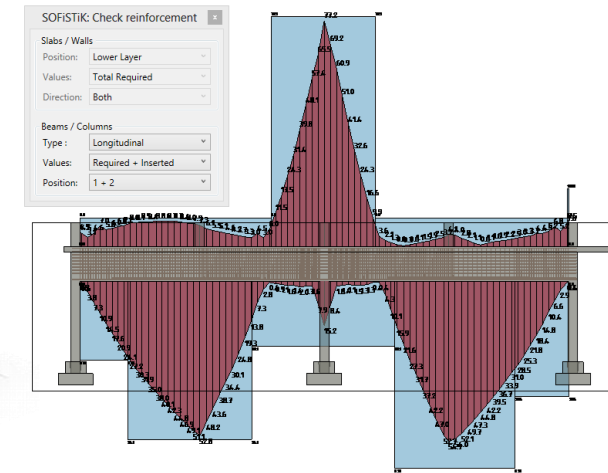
SOFiSTiK: Check reinforcement

Slabs / Walls
Position: Lower Layer
Values: Total Required
Direction: Both

Beams / Columns
Type : Longitudinal
Values: Required + Inserted
Position: 1 + 2

73.2
69.2
64.5
60.9
57.6
51.0
48.1
41.6
39.8
37.6
34.3
24.3
21.5
16.6
15.6
9.9
9.5
3.6
7.9
11.4
15.2
3.0
7.3
10.9
14.5
18.0
21.5
24.9
28.2
31.5
34.9
38.0
41.1
44.1
47.0
49.8
52.1
52.8
48.2
43.6
38.7
34.6
30.1
24.1
19.3
13.8
2.8
7.3
10.1
15.9
21.6
27.3
31.7
37.2
42.2
46.9
49.8
52.6
54.0
51.1
48.7
47.3
44.8
42.2
39.5
36.7
33.9
31.0
28.5
25.3
21.8
18.0
14.8
10.6
6.6
2.9
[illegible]